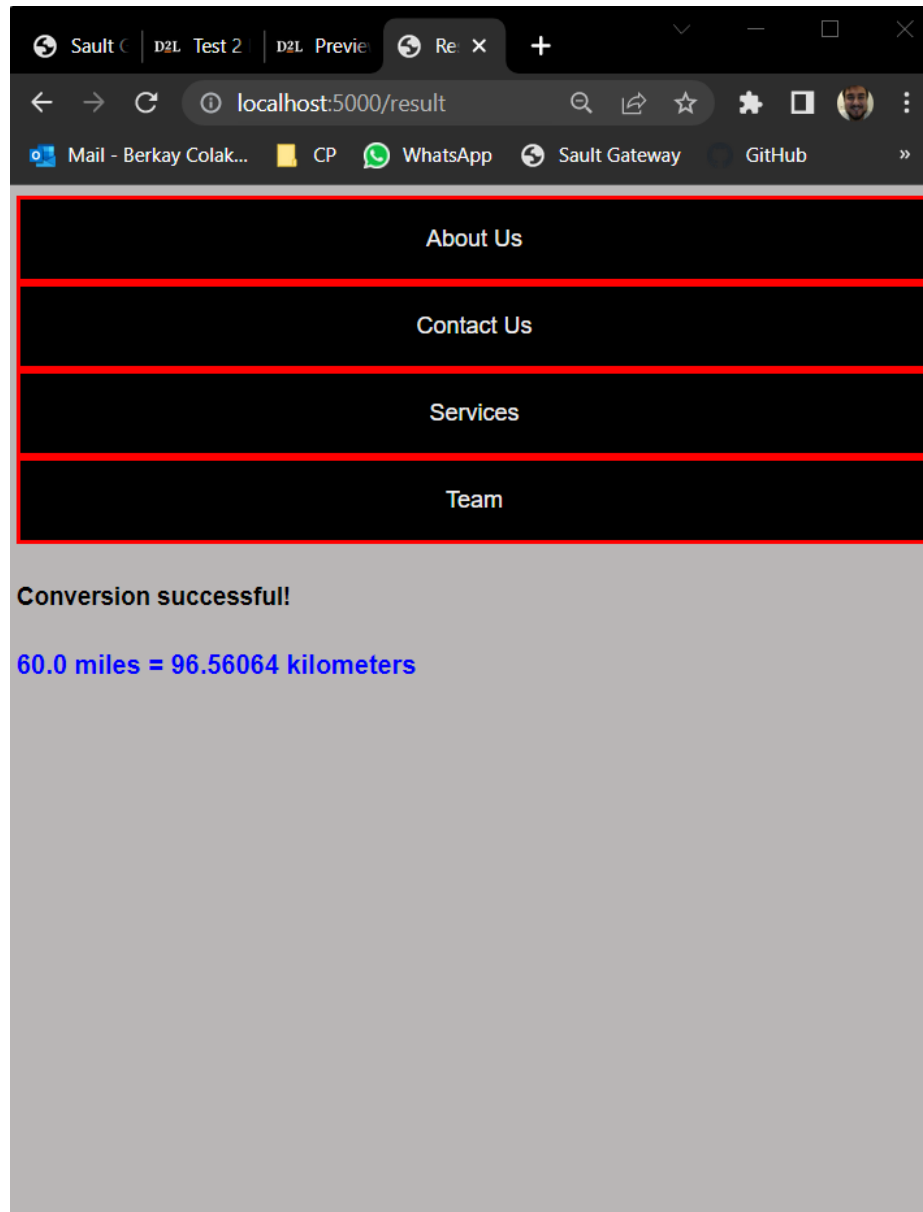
Sault C
D2L Test 2
D2L Previe
Re
localhost:5000/result
Mail - Berkay Colak...
CP
WhatsApp
Sault Gateway
GitHub
»

About Us

Contact Us

Services

Team

Conversion successful!

60.0 miles = 96.56064 kilometers